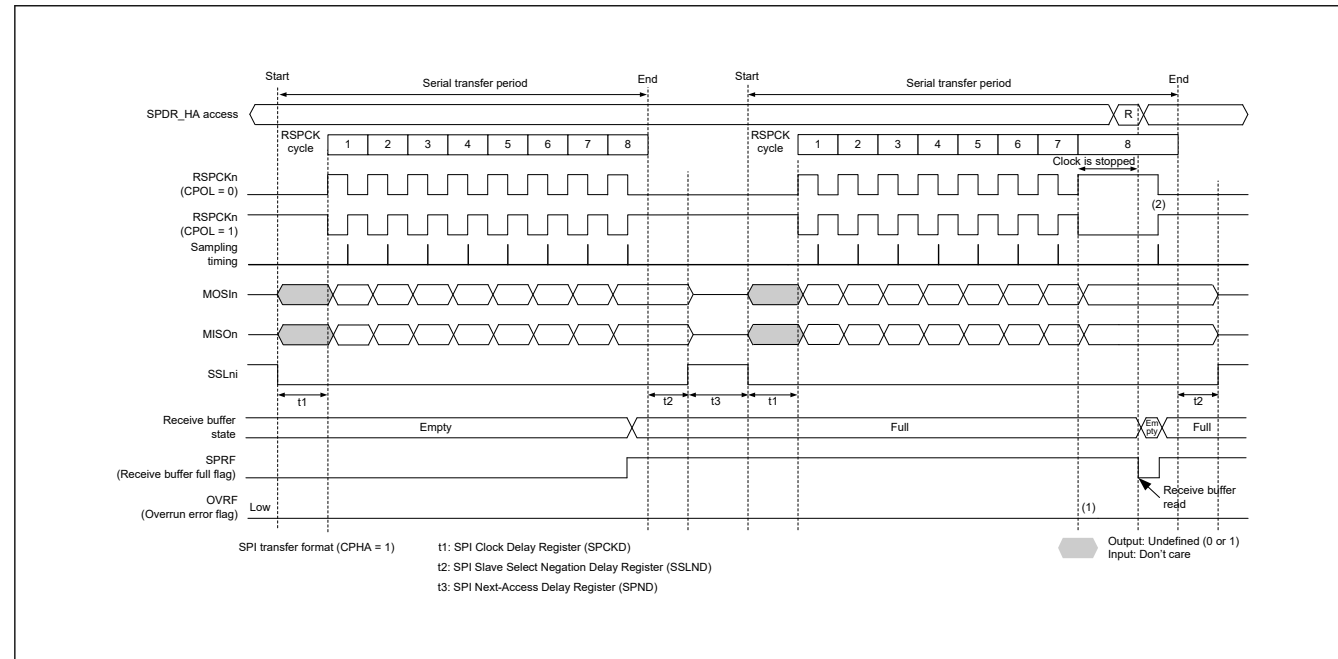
Start

Serial transfer period

End

Start

Serial transfer period

End

SPDR_HA access

R

RSPCK cycle

1 2 3 4 5 6 7 8

RSPCK cycle

1 2 3 4 5 6 7 8

Clock is stopped

RSPCKn (CPOL = 0)

(2)

RSPCKn (CPOL = 1)

Sampling timing

MOSIn

MISOn

SSLni

t1

t2

t3

t1

t2

Receive buffer state

Empty

Full

Em pty

Full

SPRF (Receive buffer full flag)

OVRF (Overrun error flag)

Low

(1)

Receive buffer read

SPI transfer format (CPHA = 1)

t1: SPI Clock Delay Register (SPCKD)

t2: SPI Slave Select Negation Delay Register (SSLND)

t3: SPI Next-Access Delay Register (SPND)

Output: Undefined (0 or 1)
Input: Don't care